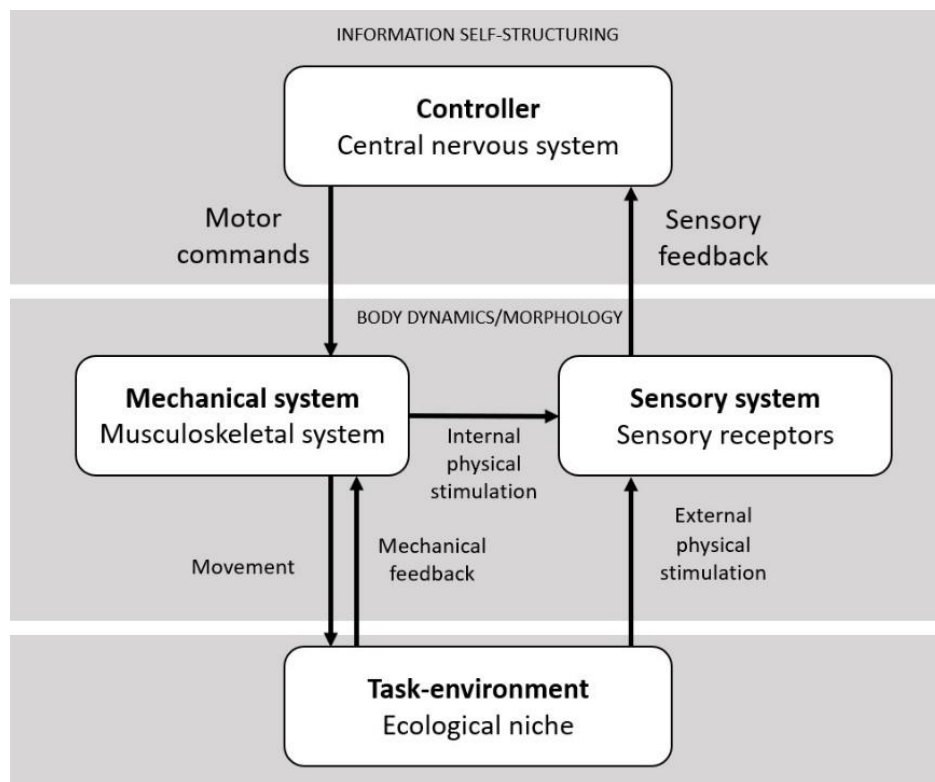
INFORMATION SELF-STRUCTURING

**Controller**
Central nervous system

Motor commands

Sensory feedback

BODY DYNAMICS/MORPHOLOGY

**Mechanical system**
Musculoskeletal system

Internal physical stimulation

**Sensory system**
Sensory receptors

Movement

Mechanical feedback

External physical stimulation

**Task-environment**
Ecological niche